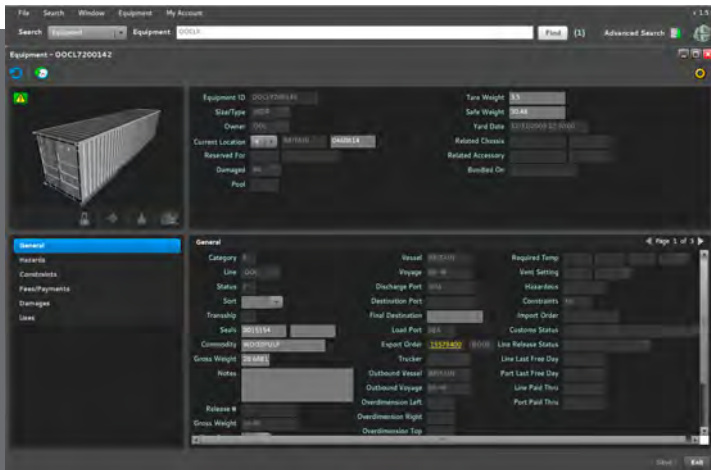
File Search Window Equipment My Account

Search Equipment Equipment OOCLX Find (1) Advanced Search

Equipment - OOCL7200142

Equipment ID OOCL7200142
Size/Type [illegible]
Owner OOL
Current Location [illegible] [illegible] 0460614
Reserved For
Damaged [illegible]
Pool

Tare Weight 3.5
Safe Weight 30.48
Yard Date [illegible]
Related Chassis
Related Accessory
Bundled On

General
Hazards
Conditions
Fees/Payments
Damages
Uses

General

Page 1 of 3

Category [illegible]
Line OOL
Status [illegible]
Sort
Tranship
Seals 8015154
Commodity WOODPULP
Gross Weight 28.6881
Notes
Release #
Gross Weight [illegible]

Vessel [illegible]
Voyage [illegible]
Discharge Port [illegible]
Destination Port
Final Destination
Load Port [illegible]
Export Order 15579400
Trucker
Outbound Vessel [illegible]
Outbound Voyage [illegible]
Overdimension Left
Overdimension Right
Overdimension Top

Required Temp
Vent Setting
Hazardous
Constraints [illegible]
Import Order
Customs Status
Line Release Status
Line Last Free Day
Port Last Free Day
Line Paid Thru
Port Paid Thru

Save Exit